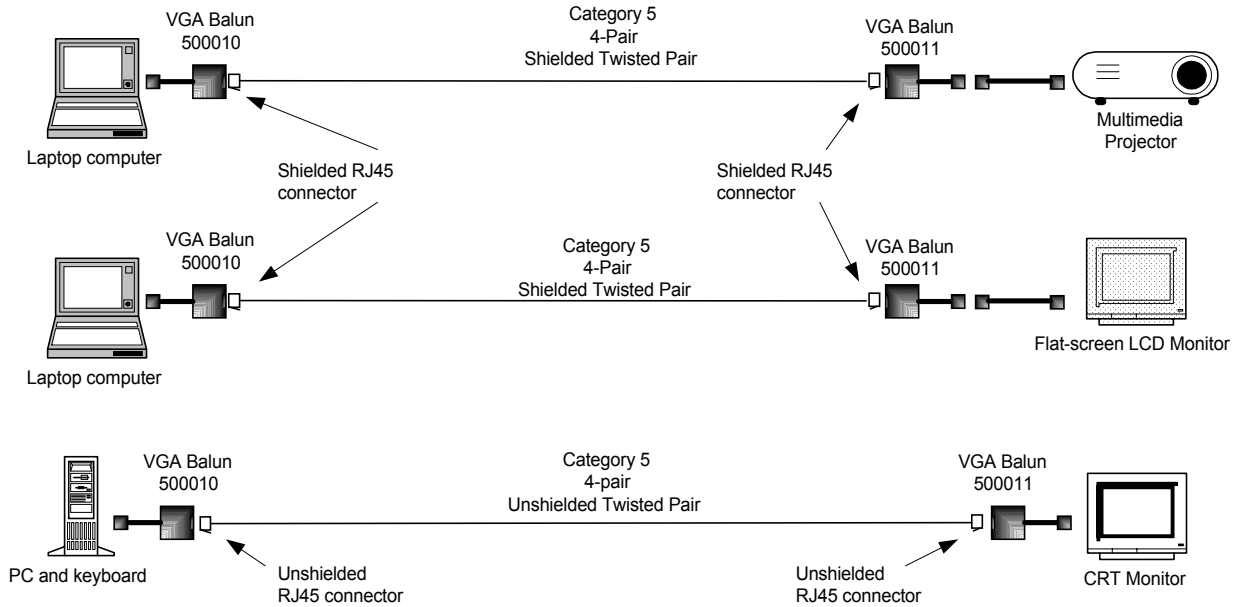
VGA Balun
500010

Category 5
4-Pair
Shielded Twisted Pair

VGA Balun
500011

Laptop computer

Multimedia
Projector

Shielded RJ45
connector

Shielded RJ45
connector

VGA Balun
500010

Category 5
4-Pair
Shielded Twisted Pair

VGA Balun
500011

Laptop computer

Flat-screen LCD Monitor

VGA Balun
500010

Category 5
4-pair
Unshielded Twisted Pair

VGA Balun
500011

PC and keyboard

Unshielded
RJ45 connector

Unshielded
RJ45 connector

CRT Monitor